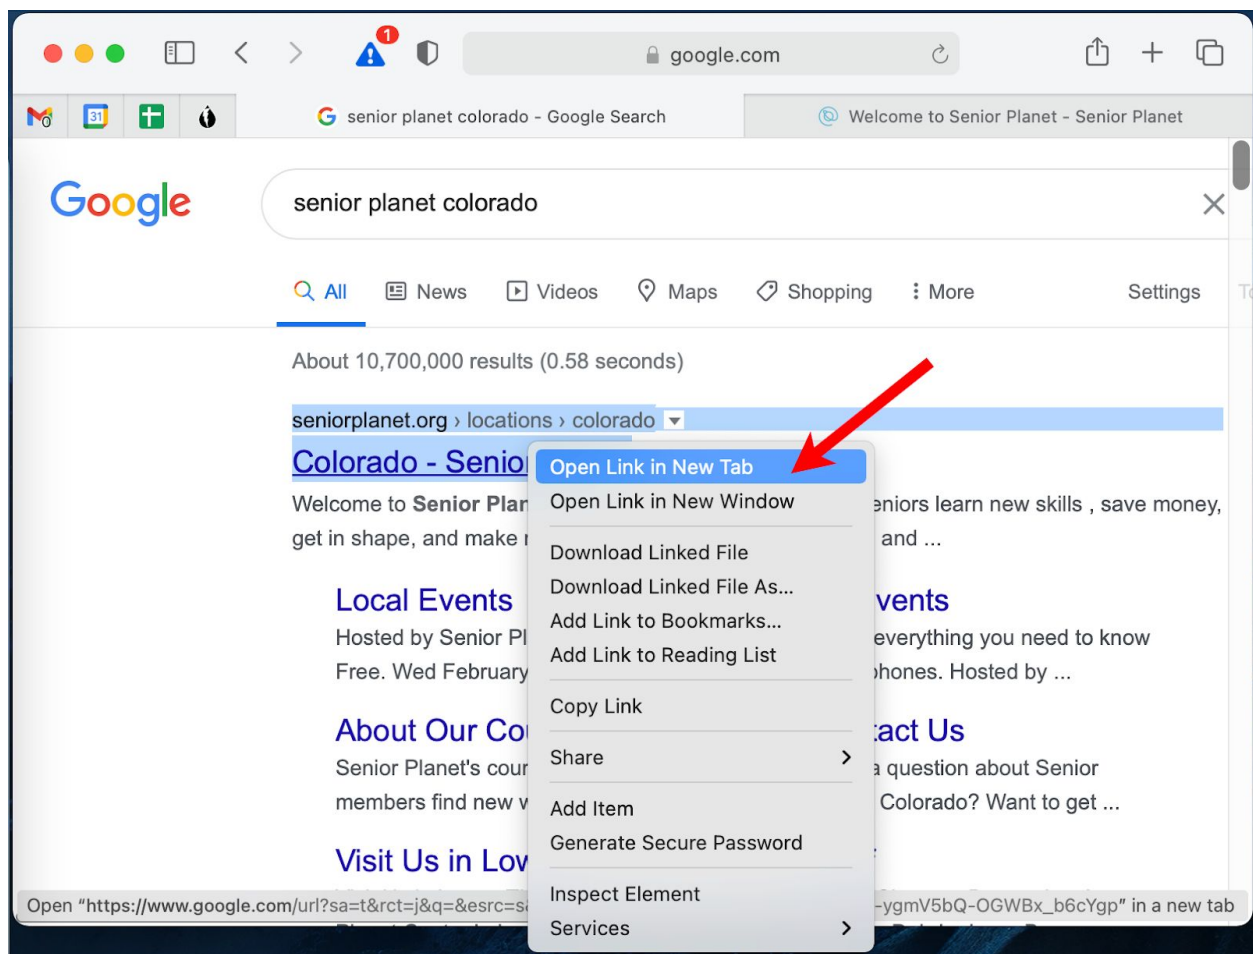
1

google.com

senior planet colorado - Google Search

Welcome to Senior Planet - Senior Planet

Google

senior planet colorado

All News Videos Maps Shopping More Settings

About 10,700,000 results (0.58 seconds)

seniorplanet.org › locations › colorado

Colorado - Senio

Welcome to Senior Plan eniors learn new skills , save money, get in shape, and make and ...

Local Events vents

Hosted by Senior Pl everything you need to know

Free. Wed February hones. Hosted by ...

About Our Co act Us

Senior Planet's cour a question about Senior

members find new Colorado? Want to get ...

Visit Us in Lov

Open Link in New Tab
Open Link in New Window
Download Linked File
Download Linked File As...
Add Link to Bookmarks...
Add Link to Reading List
Copy Link
Share
Add Item
Generate Secure Password
Inspect Element
Services

Open "https://www.google.com/url?sa=t&rct=j&q=&esrc=s -ygmV5bQ-OGWBx_b6cYgp" in a new tab